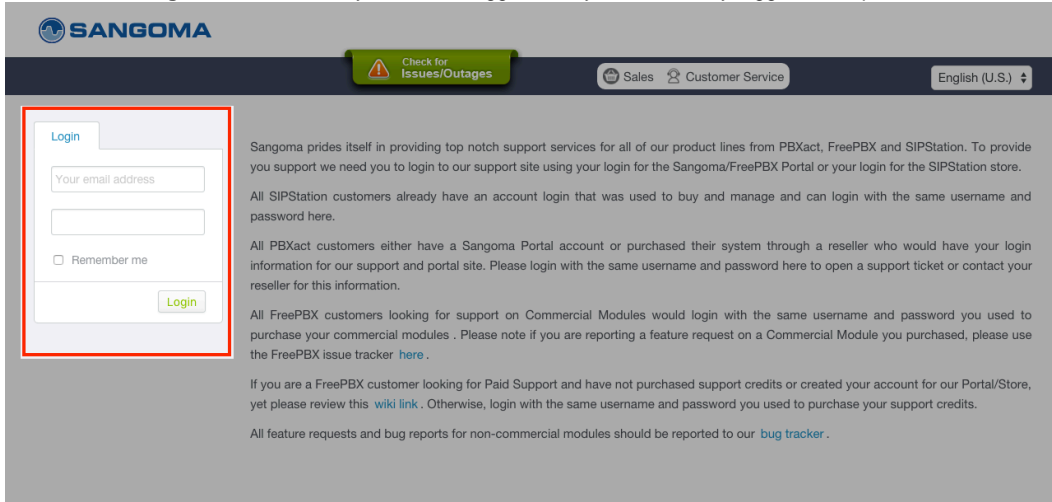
SANGOMA

Check for Issues/Outages

Sales Customer Service

English (U.S.)

Login

Your email address

Remember me

Login

Sangoma prides itself in providing top notch support services for all of our product lines from PBXact, FreePBX and SIPStation. To provide you support we need you to login to our support site using your login for the Sangoma/FreePBX Portal or your login for the SIPStation store.

All SIPStation customers already have an account login that was used to buy and manage and can login with the same username and password here.

All PBXact customers either have a Sangoma Portal account or purchased their system through a reseller who would have your login information for our support and portal site. Please login with the same username and password here to open a support ticket or contact your reseller for this information.

All FreePBX customers looking for support on Commercial Modules would login with the same username and password you used to purchase your commercial modules . Please note if you are reporting a feature request on a Commercial Module you purchased, please use the FreePBX issue tracker here .

If you are a FreePBX customer looking for Paid Support and have not purchased support credits or created your account for our Portal/Store, yet please review this wiki link . Otherwise, login with the same username and password you used to purchase your support credits.

All feature requests and bug reports for non-commercial modules should be reported to our bug tracker .